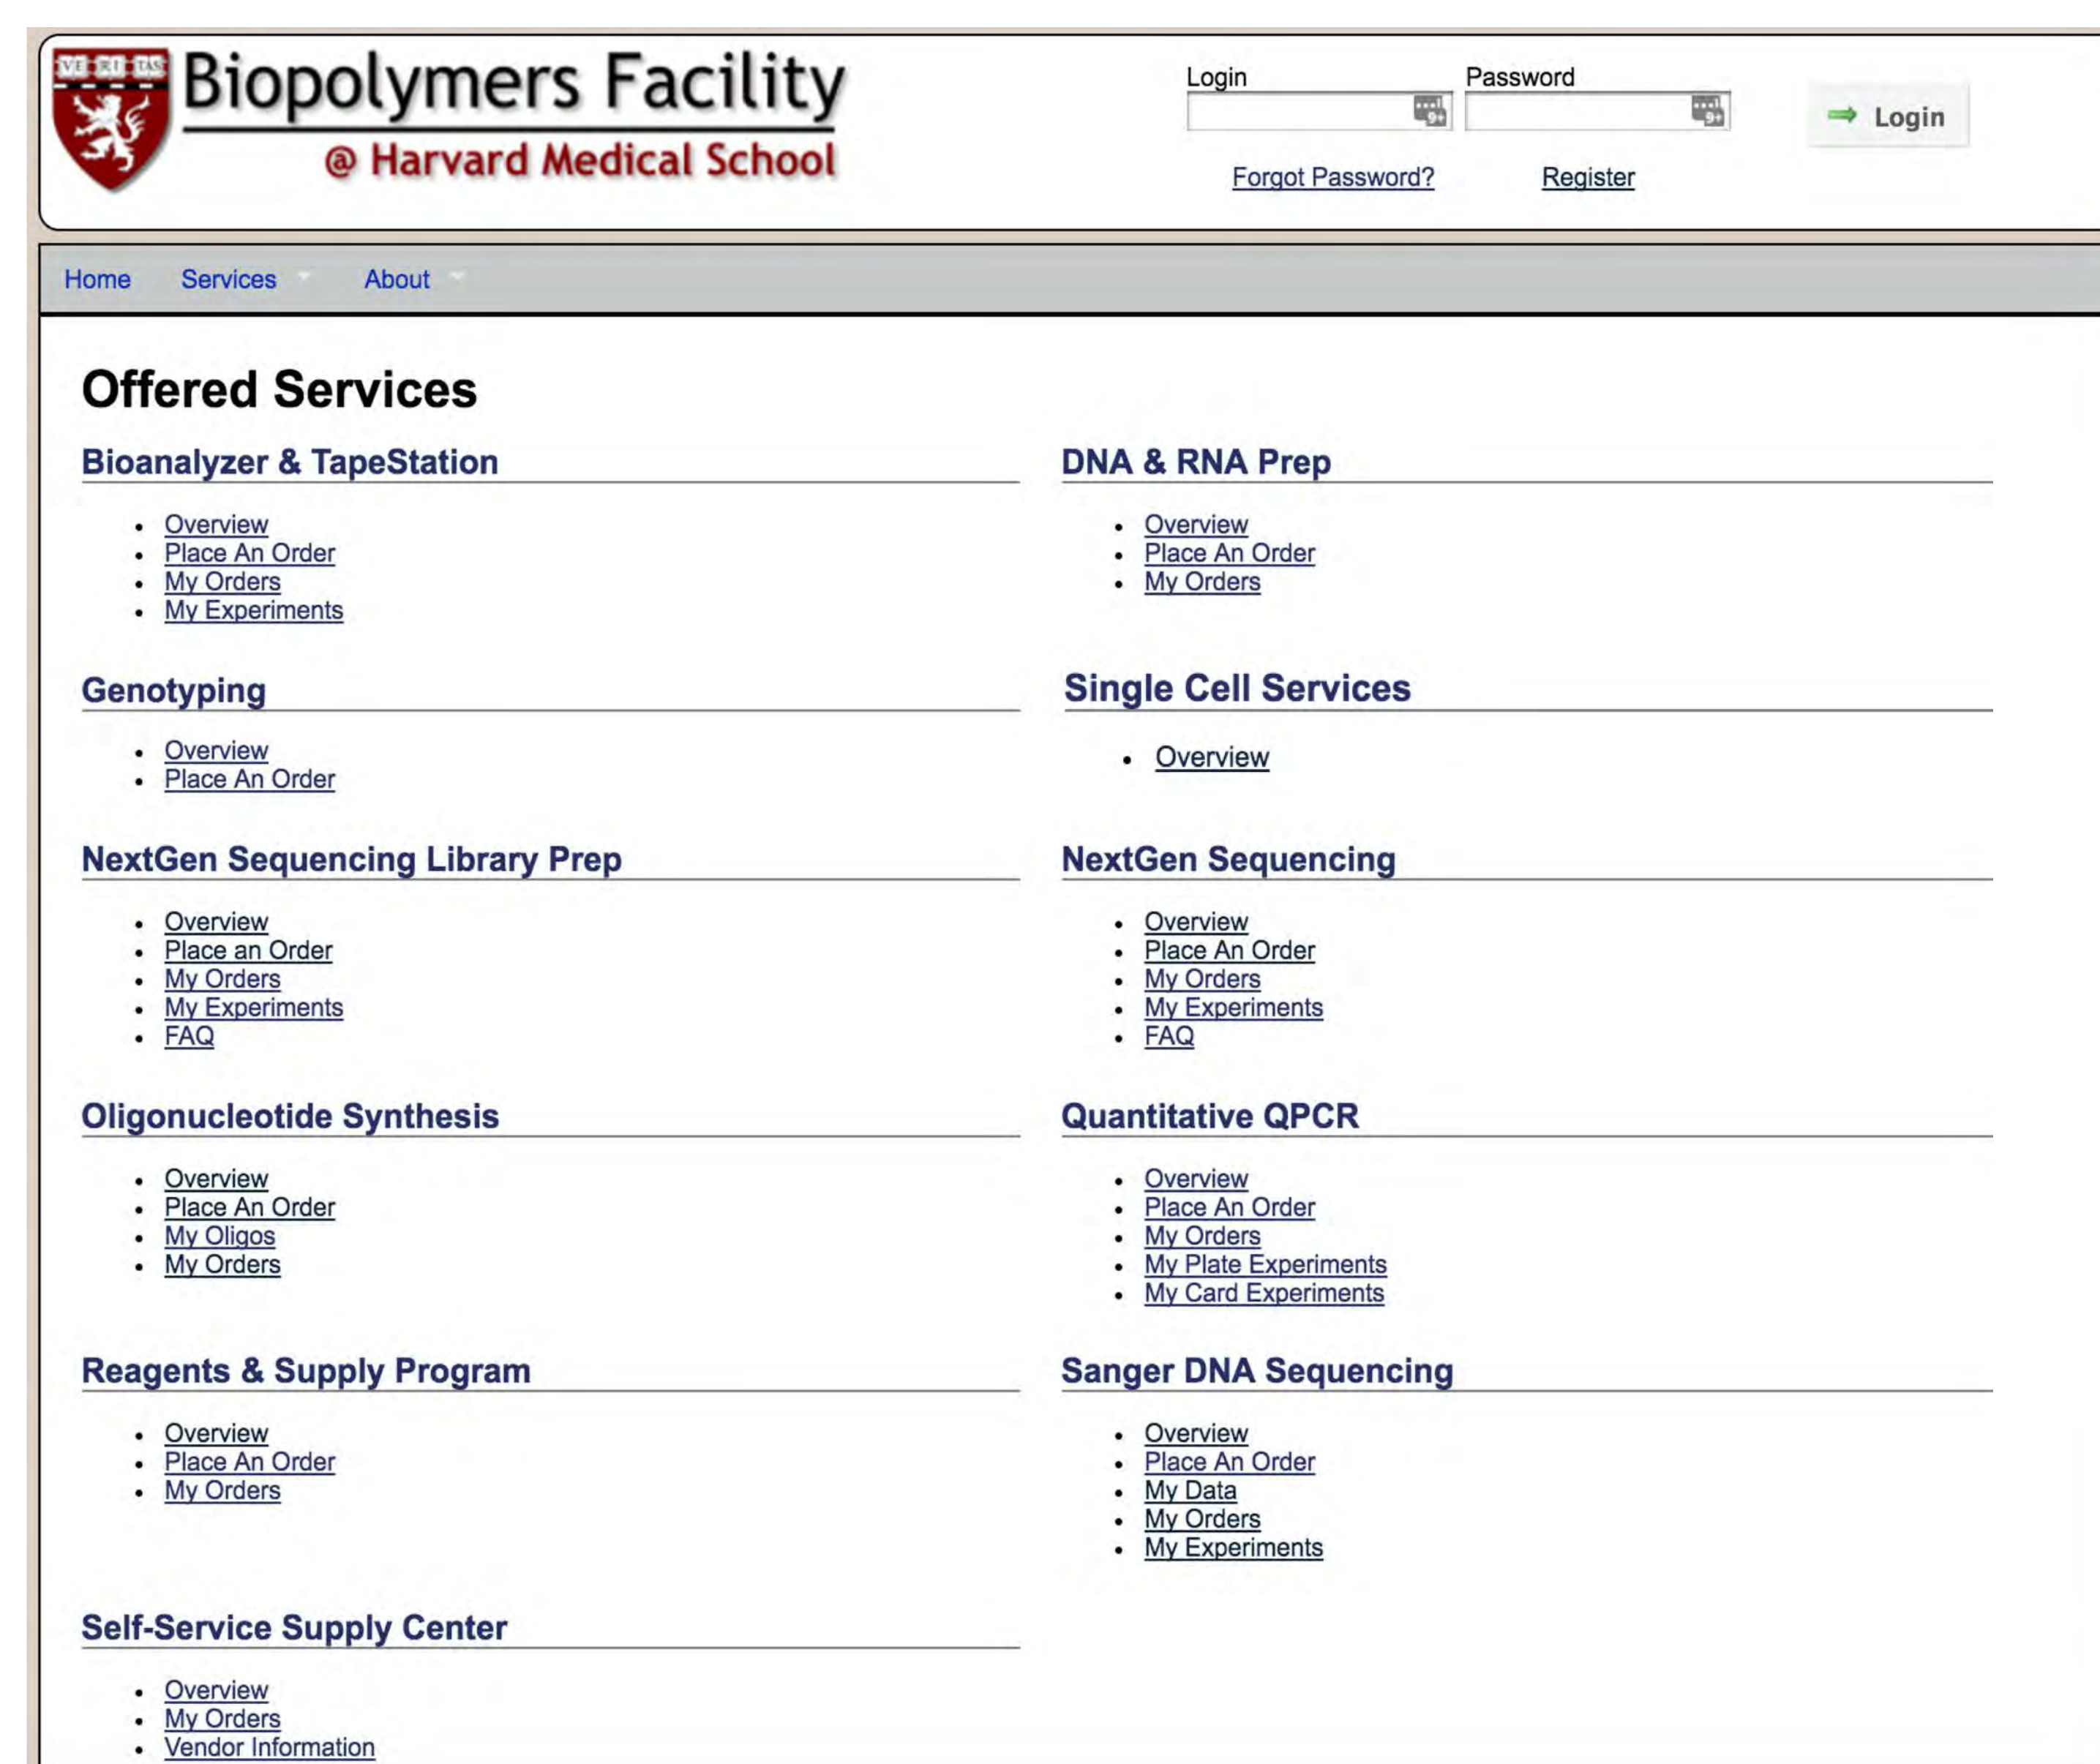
VE RI TAS

Biopolymers Facility
@ Harvard Medical School

Login
Password
Login
Forgot Password?
Register

Home Services About

Offered Services

Bioanalyzer & TapeStation
- Overview
- Place An Order
- My Orders
- My Experiments

DNA & RNA Prep
- Overview
- Place An Order
- My Orders

Genotyping
- Overview
- Place An Order

Single Cell Services
- Overview

NextGen Sequencing Library Prep
- Overview
- Place an Order
- My Orders
- My Experiments
- FAQ

NextGen Sequencing
- Overview
- Place An Order
- My Orders
- My Experiments
- FAQ

Oligonucleotide Synthesis
- Overview
- Place An Order
- My Oligos
- My Orders

Quantitative QPCR
- Overview
- Place An Order
- My Orders
- My Plate Experiments
- My Card Experiments

Reagents & Supply Program
- Overview
- Place An Order
- My Orders

Sanger DNA Sequencing
- Overview
- Place An Order
- My Data
- My Orders
- My Experiments

Self-Service Supply Center
- Overview
- My Orders
- Vendor Information